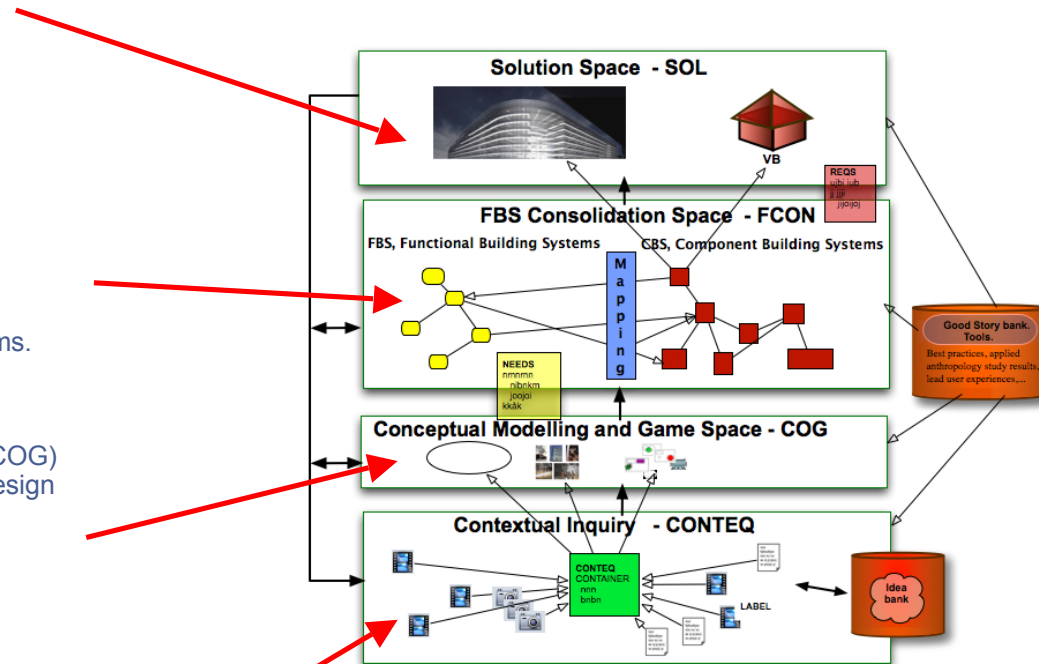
ms.

COG)
esign

Solution Space - SOL

VB

REQS
ujbi iub
ji ijji
jijoijoj

FBS Consolidation Space - FCON

FBS, Functional Building Systems

CBS, Component Building Systems

M
a
p
p
i
n
g

NEEDS
nmnmn
nibnkm
joojoi
kkåk

Good Story bank.
Tools.

Best practices, applied anthropology study results, lead user experiences,...

Conceptual Modelling and Game Space - COG

Contextual Inquiry - CONTEQ

CONTEQ
CONTAINER
nnn
bnbn

LABEL

Idea
bank